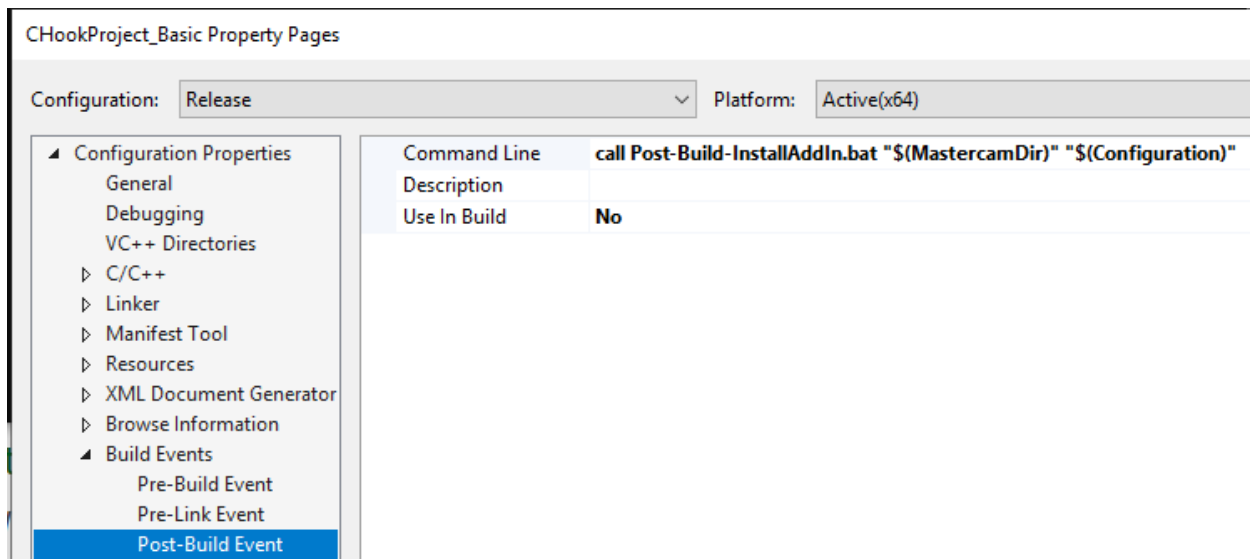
CHookProject_Basic Property Pages

Configuration: Release

Platform: Active(x64)

◢ Configuration Properties
General
Debugging
VC++ Directories
▷ C/C++
▷ Linker
▷ Manifest Tool
▷ Resources
▷ XML Document Generator
▷ Browse Information
◢ Build Events
Pre-Build Event
Pre-Link Event
Post-Build Event

| | |
|---|---|
| Command Line | call Post-Build-InstallAddIn.bat "$(MastercamDir)" "$(Configuration)" |
| Description | |
| Use In Build | No |